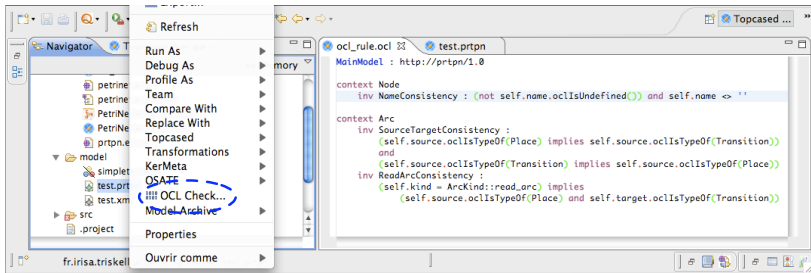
Refresh
Run As
Debug As
Profile As
Team
Compare With
Replace With
Topcased
Transformations
KerMeta
OSATE
OCL Check...
Model Archive
Properties
Ouvrir comme

Topcased
Navigator
T
mory
petrine
petrine
PetriNe
PetriNe
ptrpn.e
model
simplet
test.prt
test.xm
src
.project
fr.irisa.triskell

ocl_rule.ocl
test.prtpn

MainModel : http://prtpn/1.0

context Node
    inv NameConsistency : (not self.name.oclIsUndefined()) and self.name <> ''

context Arc
    inv SourceTargetConsistency :
        (self.source.oclIsTypeOf(Place) implies self.source.oclIsTypeOf(Transition))
        and
        (self.source.oclIsTypeOf(Transition) implies self.source.oclIsTypeOf(Place))
    inv ReadArcConsistency :
        (self.kind = ArcKind::read_arc) implies
            (self.source.oclIsTypeOf(Place) and self.target.oclIsTypeOf(Transition))